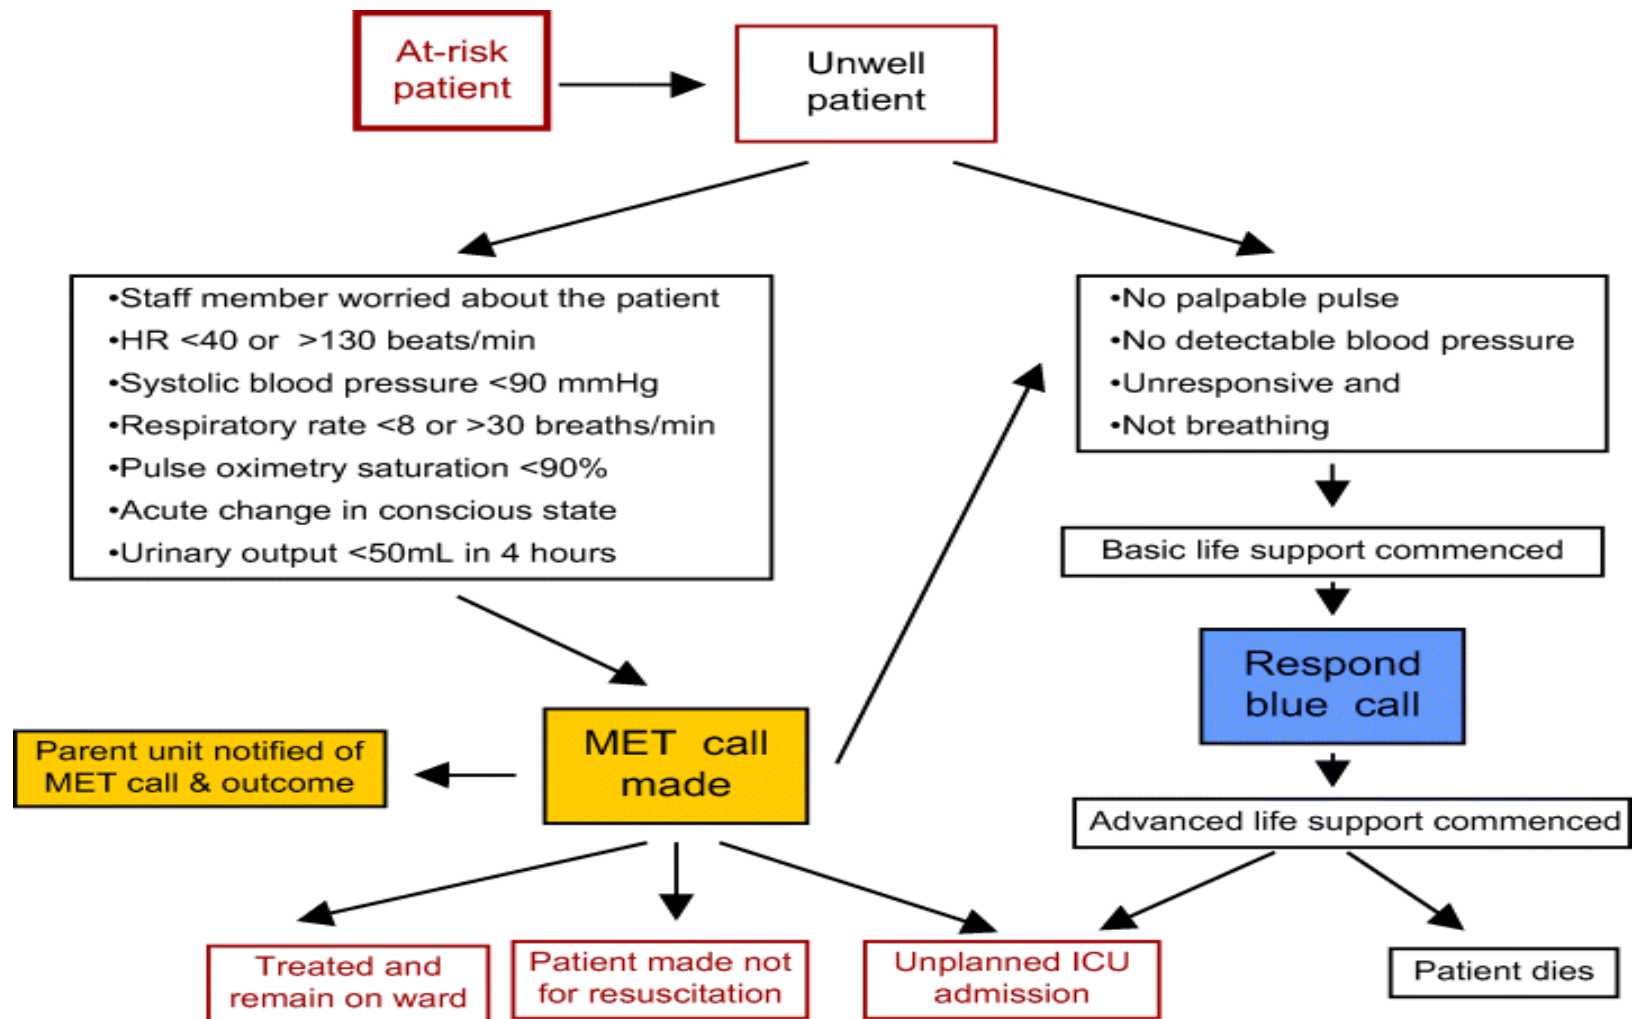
At-risk patient

Unwell patient

•Staff member worried about the patient
•HR <40 or >130 beats/min
•Systolic blood pressure <90 mmHg
•Respiratory rate <8 or >30 breaths/min
•Pulse oximetry saturation <90%
•Acute change in conscious state
•Urinary output <50mL in 4 hours

•No palpable pulse
•No detectable blood pressure
•Unresponsive and
•Not breathing

Basic life support commenced

Respond blue call

Parent unit notified of MET call & outcome

MET call made

Advanced life support commenced

Treated and remain on ward

Patient made not for resuscitation

Unplanned ICU admission

Patient dies